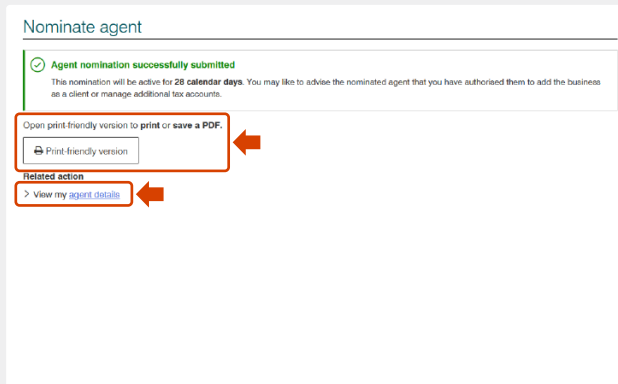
Nominate agent

Agent nomination successfully submitted

This nomination will be active for 28 calendar days. You may like to advise the nominated agent that you have authorised them to add the business as a client or manage additional tax accounts.

Open print-friendly version to print or save a PDF.

Print-friendly version

Related action

View my agent details